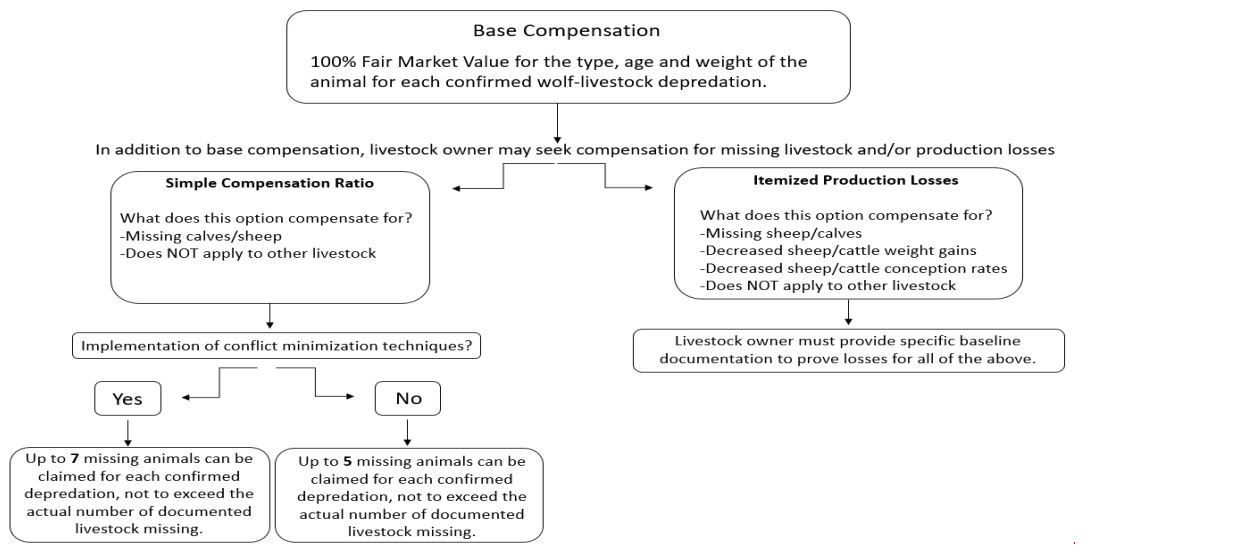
Base Compensation

100% Fair Market Value for the type, age and weight of the animal for each confirmed wolf-livestock depredation.

In addition to base compensation, livestock owner may seek compensation for missing livestock and/or production losses

Simple Compensation Ratio

What does this option compensate for?
-Missing calves/sheep
-Does NOT apply to other livestock

Implementation of conflict minimization techniques?

Yes

Up to 7 missing animals can be claimed for each confirmed depredation, not to exceed the actual number of documented livestock missing.

No

Up to 5 missing animals can be claimed for each confirmed depredation, not to exceed the actual number of documented livestock missing.

Itemized Production Losses

What does this option compensate for?
-Missing sheep/calves
-Decreased sheep/cattle weight gains
-Decreased sheep/cattle conception rates
-Does NOT apply to other livestock

Livestock owner must provide specific baseline documentation to prove losses for all of the above.